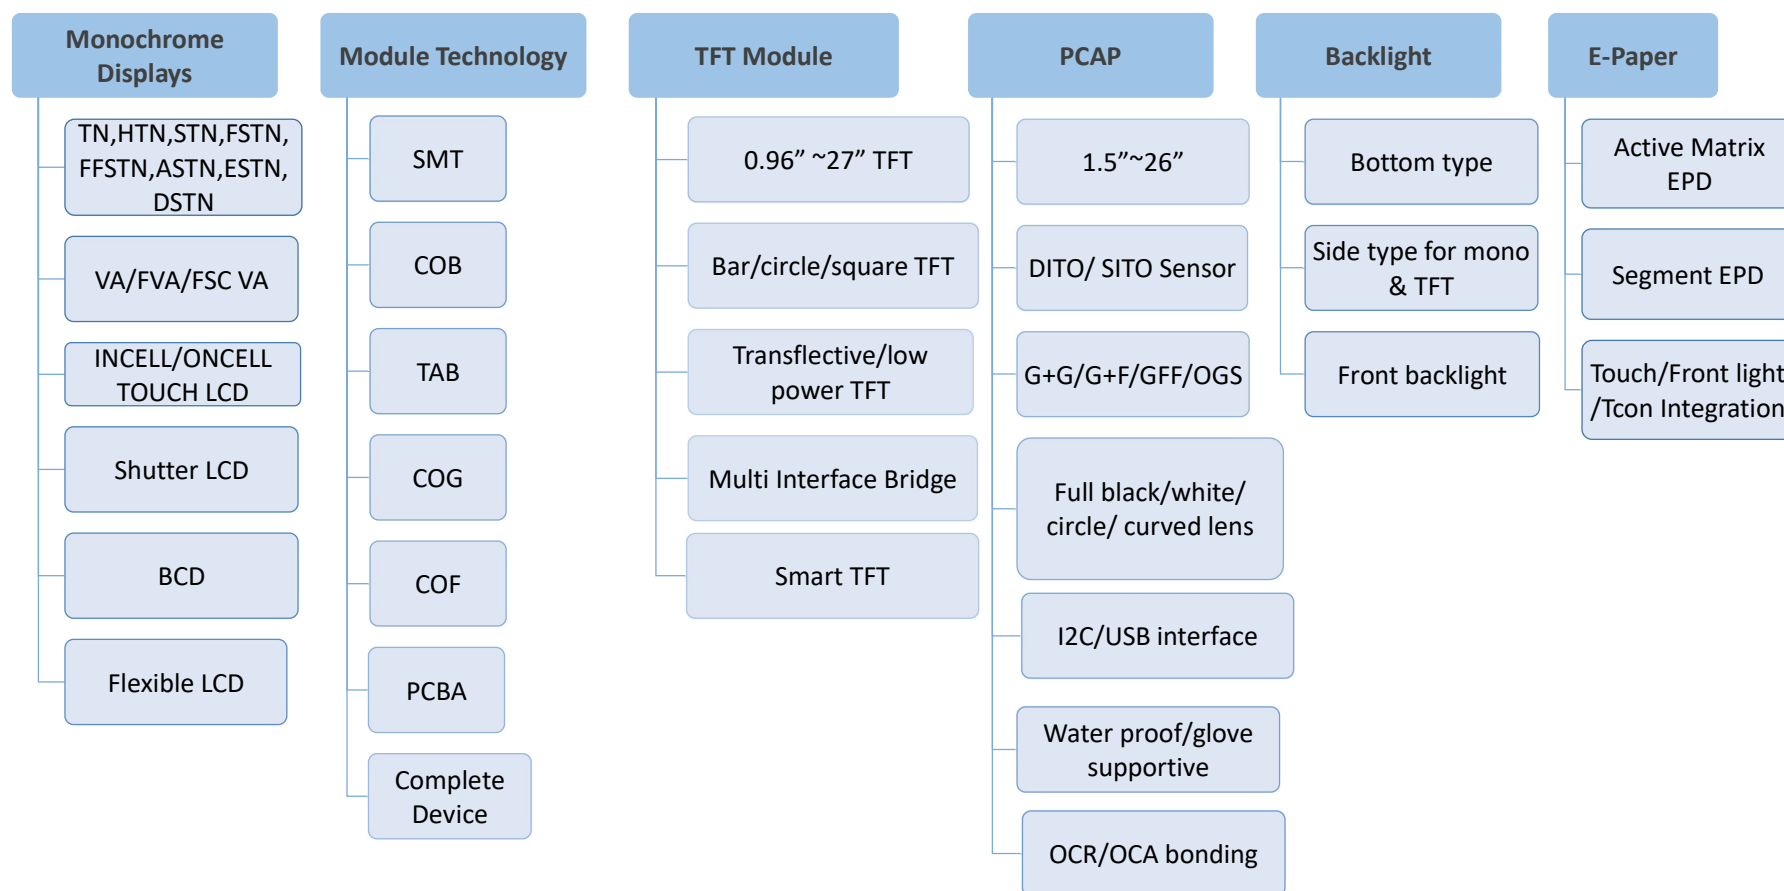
Monochrome Displays

TN,HTN,STN,FSTN, FFSTN,ASTN,ESTN, DSTN

VA/FVA/FSC VA

INCELL/ONCELL TOUCH LCD

Shutter LCD

BCD

Flexible LCD

Module Technology

SMT

COB

TAB

COG

COF

PCBA

Complete Device

TFT Module

0.96” ~27” TFT

Bar/circle/square TFT

Transflective/low power TFT

Multi Interface Bridge

Smart TFT

PCAP

1.5”~26”

DITO/ SITO Sensor

G+G/G+F/GFF/OGS

Full black/white/ circle/ curved lens

I2C/USB interface

Water proof/glove supportive

OCR/OCA bonding

Backlight

Bottom type

Side type for mono & TFT

Front backlight

E-Paper

Active Matrix EPD

Segment EPD

Touch/Front light /Tcon Integration